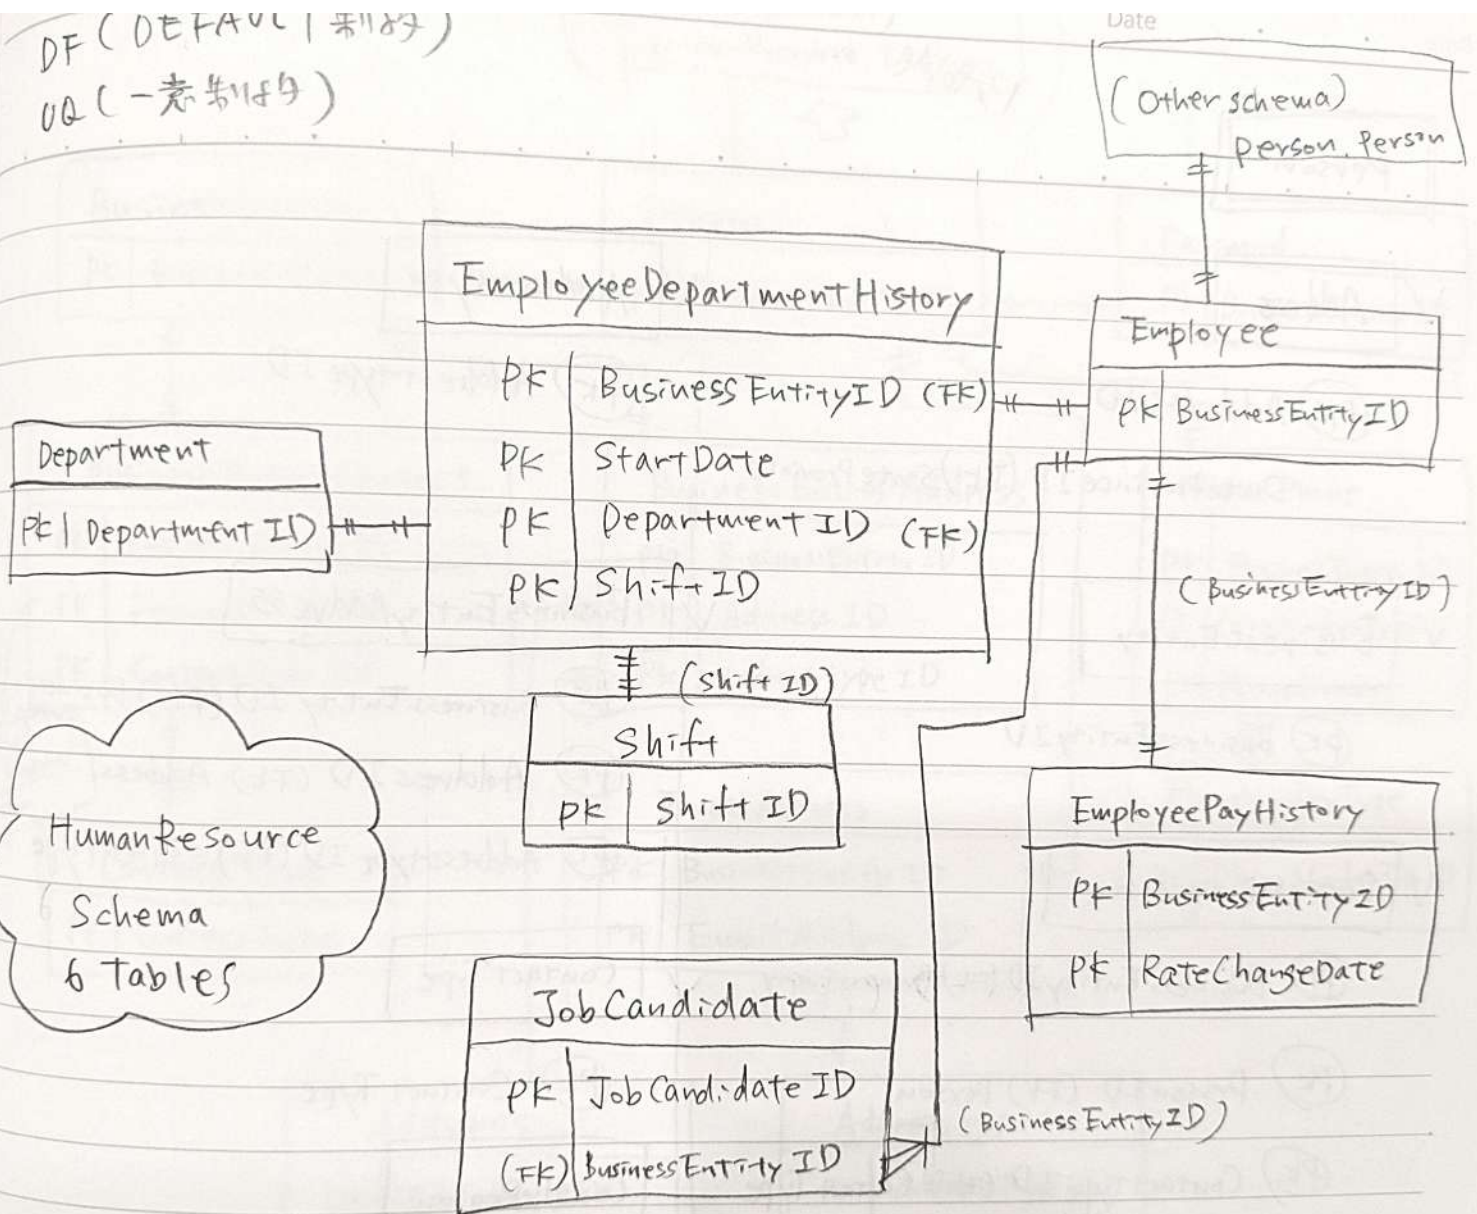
DF (DEFAULT 制約)
UQ (一意制約)

Date

(Other schema)
Person. Person

EmployeeDepartmentHistory
PK | BusinessEntityID (FK)
PK | StartDate
PK | DepartmentID (FK)
PK | ShiftID

Employee
PK | BusinessEntityID

Department
PK | DepartmentID

(BusinessEntityID)

(ShiftID)

Shift
PK | ShiftID

HumanResource
Schema
6 Tables

EmployeePayHistory
PK | BusinessEntityID
PK | RateChangeDate

JobCandidate
PK | JobCandidateID
(FK) | BusinessEntityID

(BusinessEntityID)